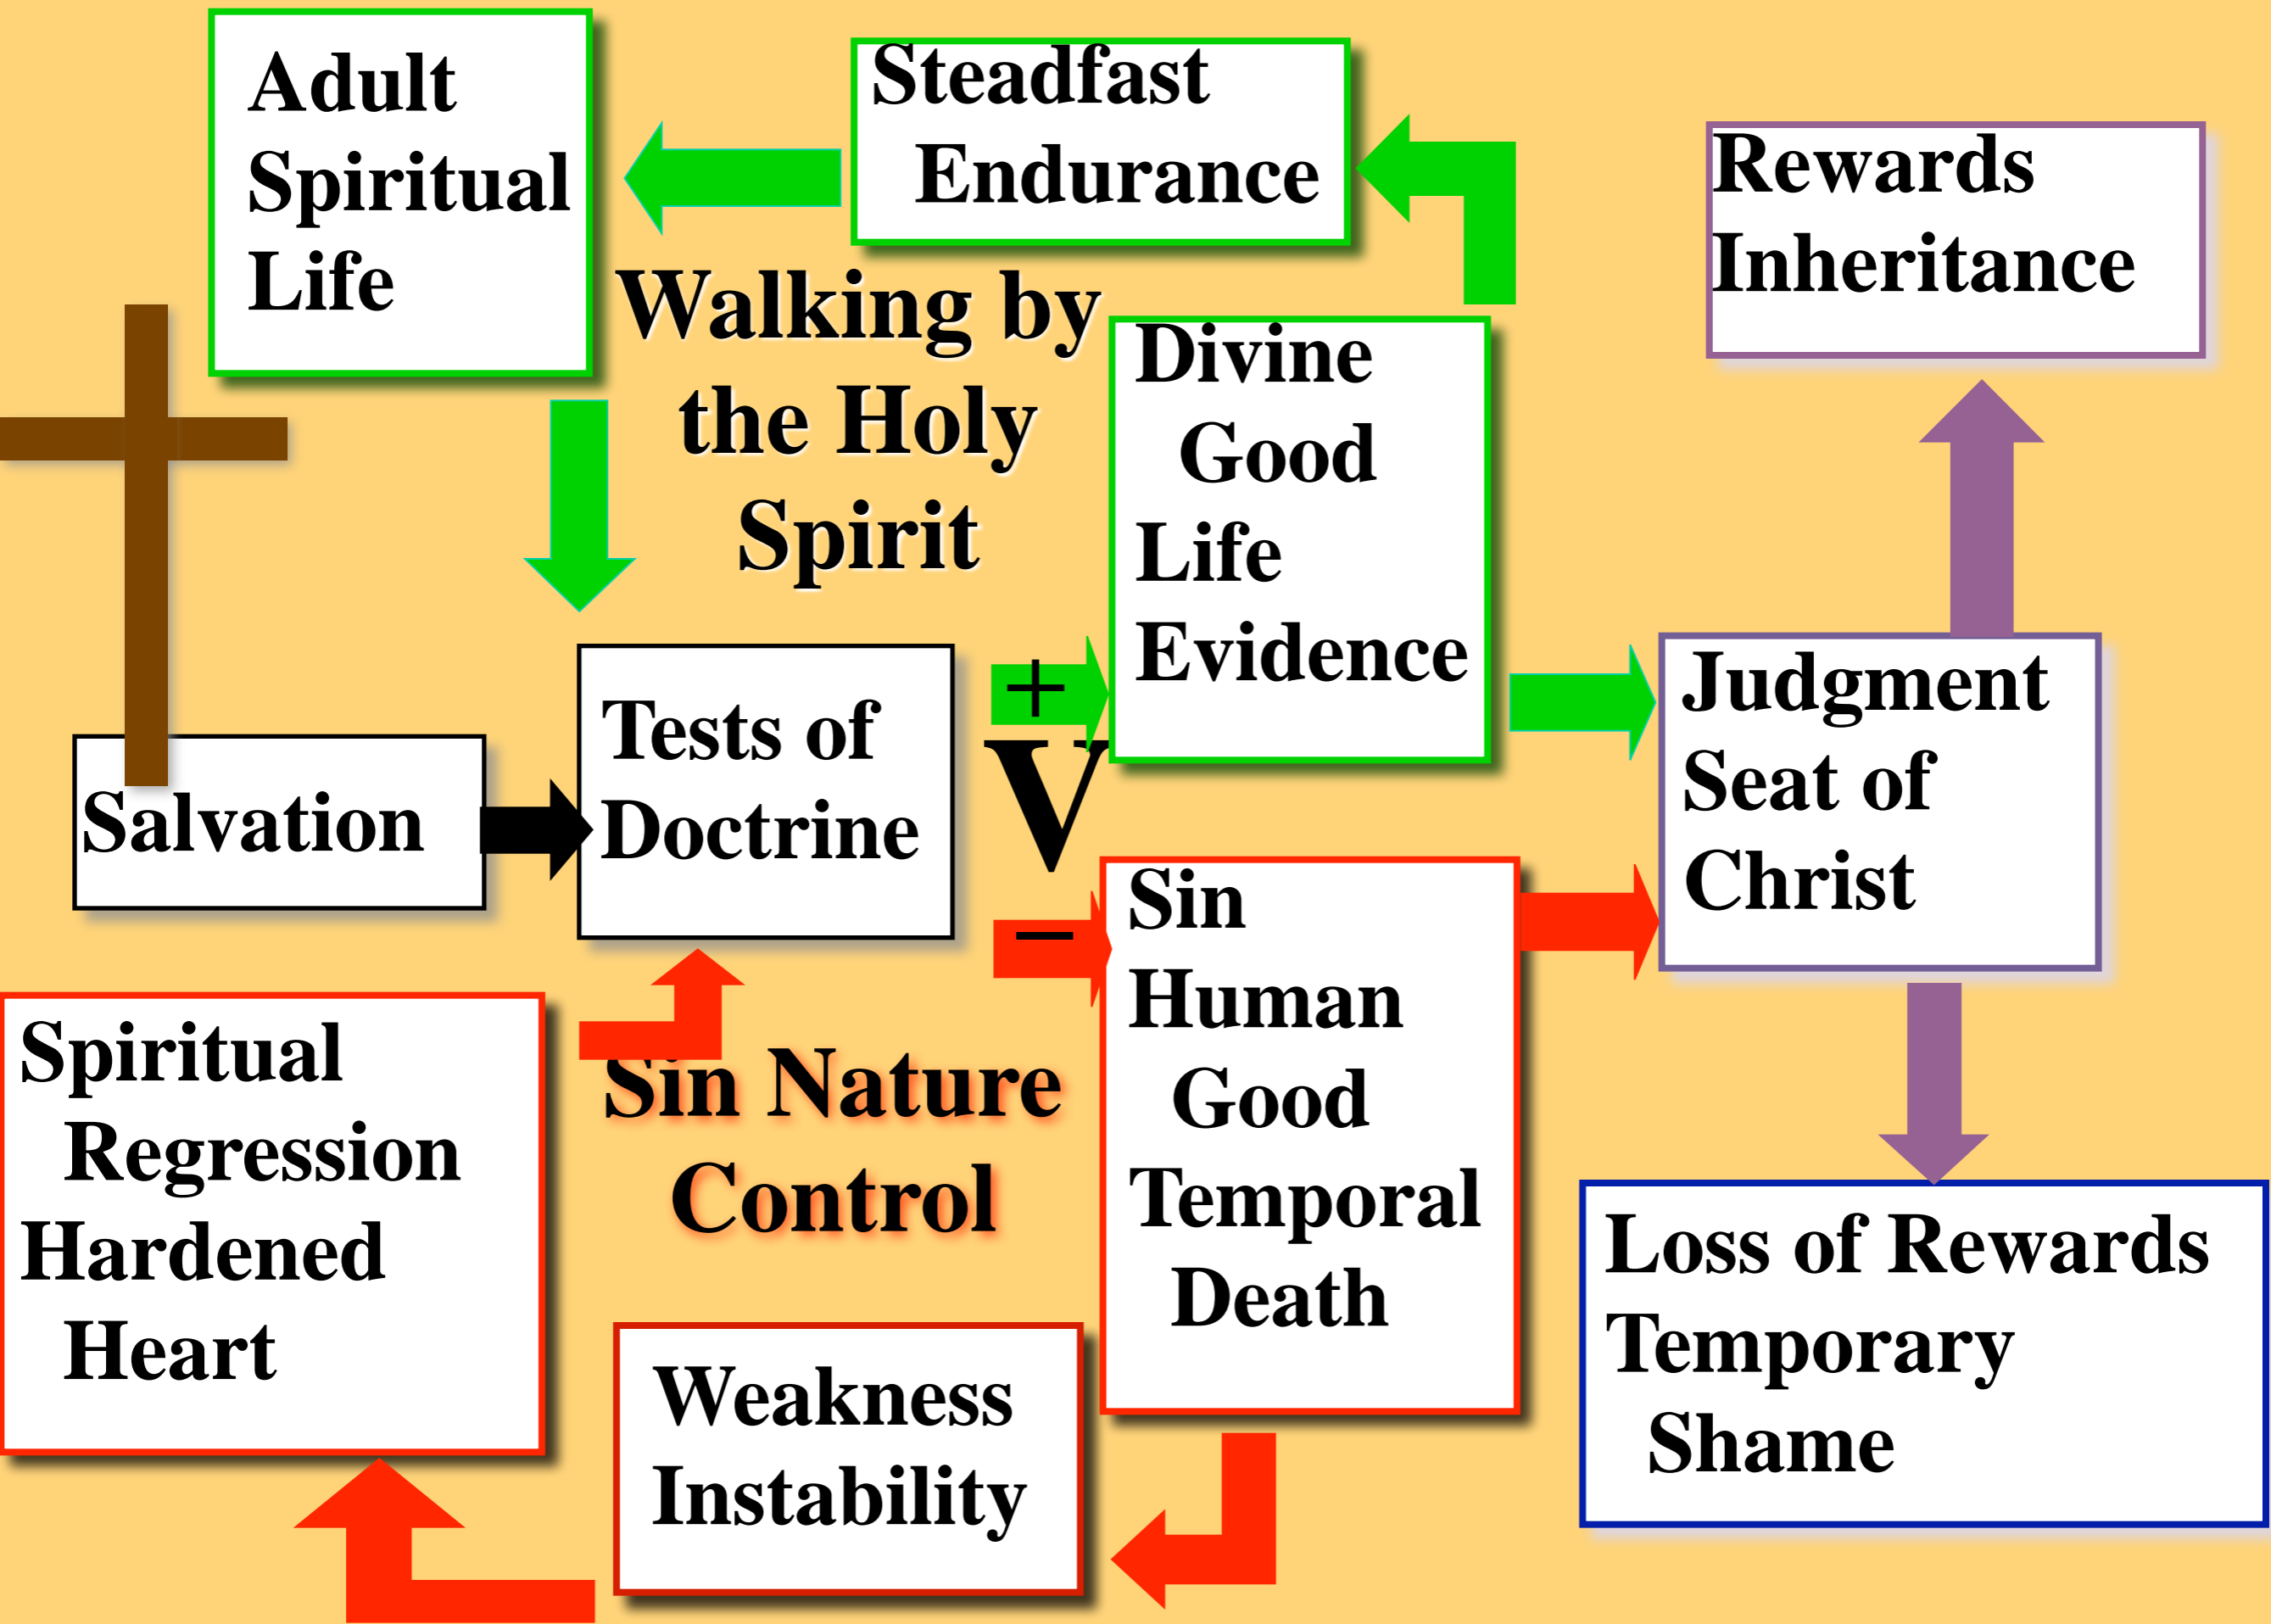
Adult Spiritual Life

Steadfast Endurance

Rewards Inheritance

Walking by the Holy Spirit

Divine Good Life Evidence

Salvation

Tests of Doctrine

+

V

−

Judgment Seat of Christ

Sin Human Good Temporal Death

Spiritual Regression Hardened Heart

Sin Nature Control

Loss of Rewards Temporary Shame

Weakness Instability